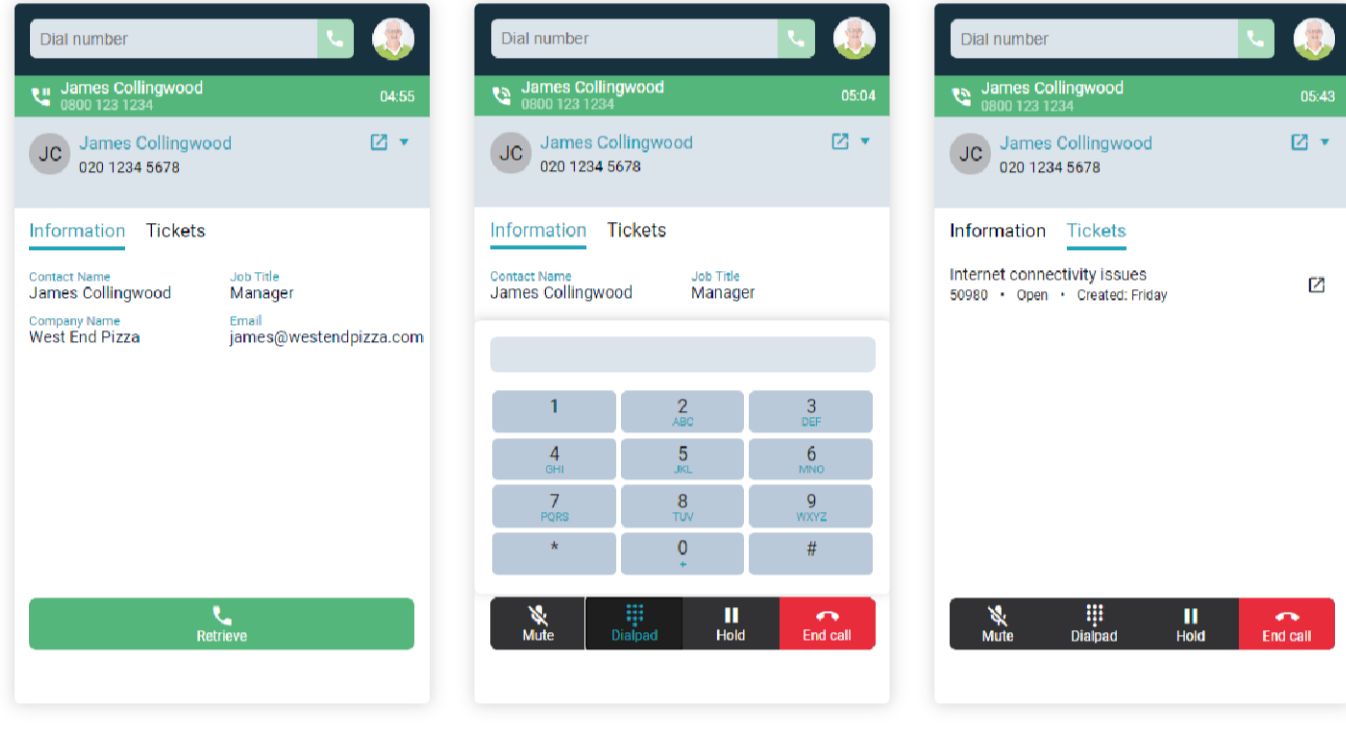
Dial number

James Collingwood
0800 123 1234
04:55

JC
James Collingwood
020 1234 5678

Information Tickets

Contact Name
James Collingwood

Job Title
Manager

Company Name
West End Pizza

Email
james@westendpizza.com

Retrieve

Dial number

James Collingwood
0800 123 1234
05:04

JC
James Collingwood
020 1234 5678

Information Tickets

Contact Name
James Collingwood

Job Title
Manager

| 1 | 2 ABC | 3 DEF |
|---|---|---|
| 4 GHI | 5 JKL | 6 MNO |
| 7 PQRS | 8 TUV | 9 WXYZ |
| * | 0 + | # |

Mute Dialpad Hold End call

Dial number

James Collingwood
0800 123 1234
05:43

JC
James Collingwood
020 1234 5678

Information Tickets

Internet connectivity issues
50980 • Open • Created: Friday

Mute Dialpad Hold End call